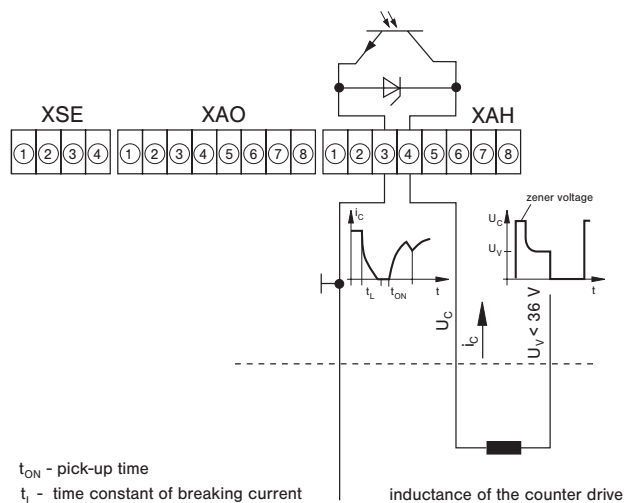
XSE
1 2 3 4
XAO
1 2 3 4 5 6 7 8
XAH
1 2 3 4 5 6 7 8

$i_C$
$t_L$
$t_{ON}$
t

zener voltage
$U_C$
$U_V$
t

$U_C$
$i_C$
$U_V < 36$ V

$t_{ON}$ - pick-up time
$t_L$ - time constant of breaking current

inductance of the counter drive